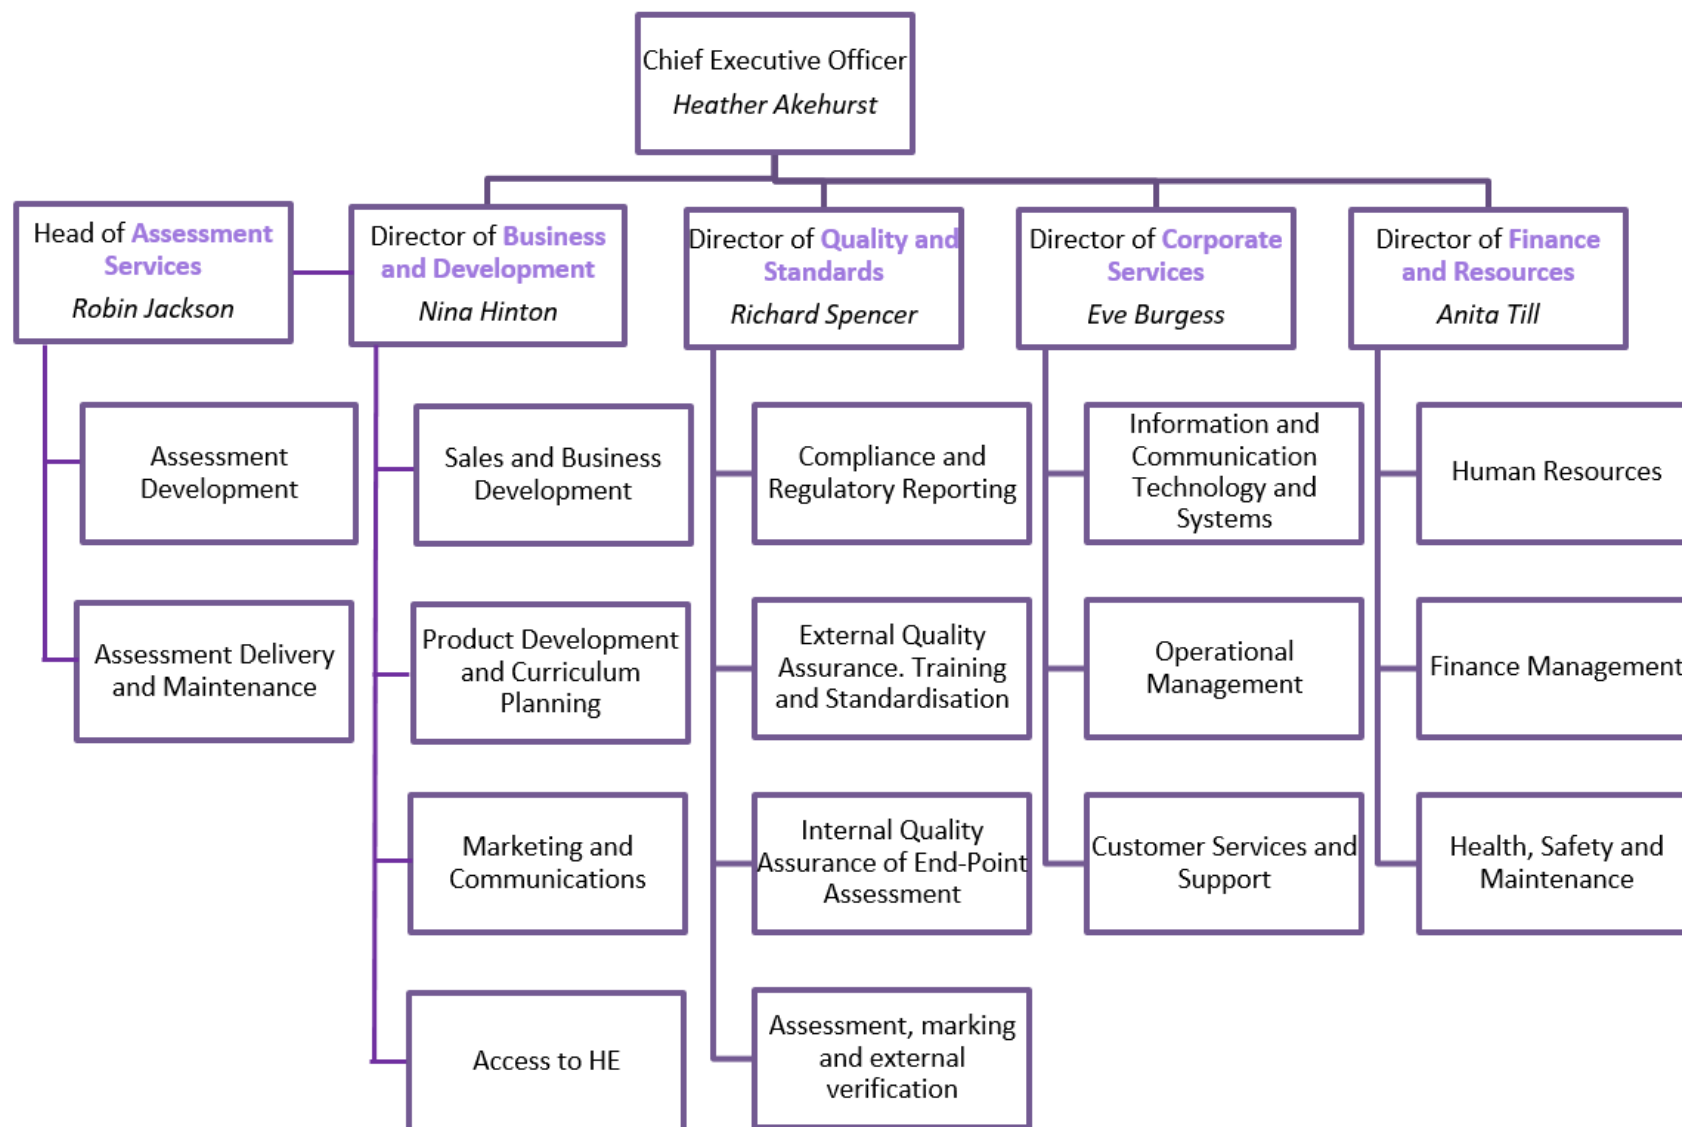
Chief Executive Officer
Heather Akehurst

Head of Assessment Services
Robin Jackson

Assessment Development

Assessment Delivery and Maintenance

Director of Business and Development
Nina Hinton

Sales and Business Development

Product Development and Curriculum Planning

Marketing and Communications

Access to HE

Director of Quality and Standards
Richard Spencer

Compliance and Regulatory Reporting

External Quality Assurance. Training and Standardisation

Internal Quality Assurance of End-Point Assessment

Assessment, marking and external verification

Director of Corporate Services
Eve Burgess

Information and Communication Technology and Systems

Operational Management

Customer Services and Support

Director of Finance and Resources
Anita Till

Human Resources

Finance Management

Health, Safety and Maintenance